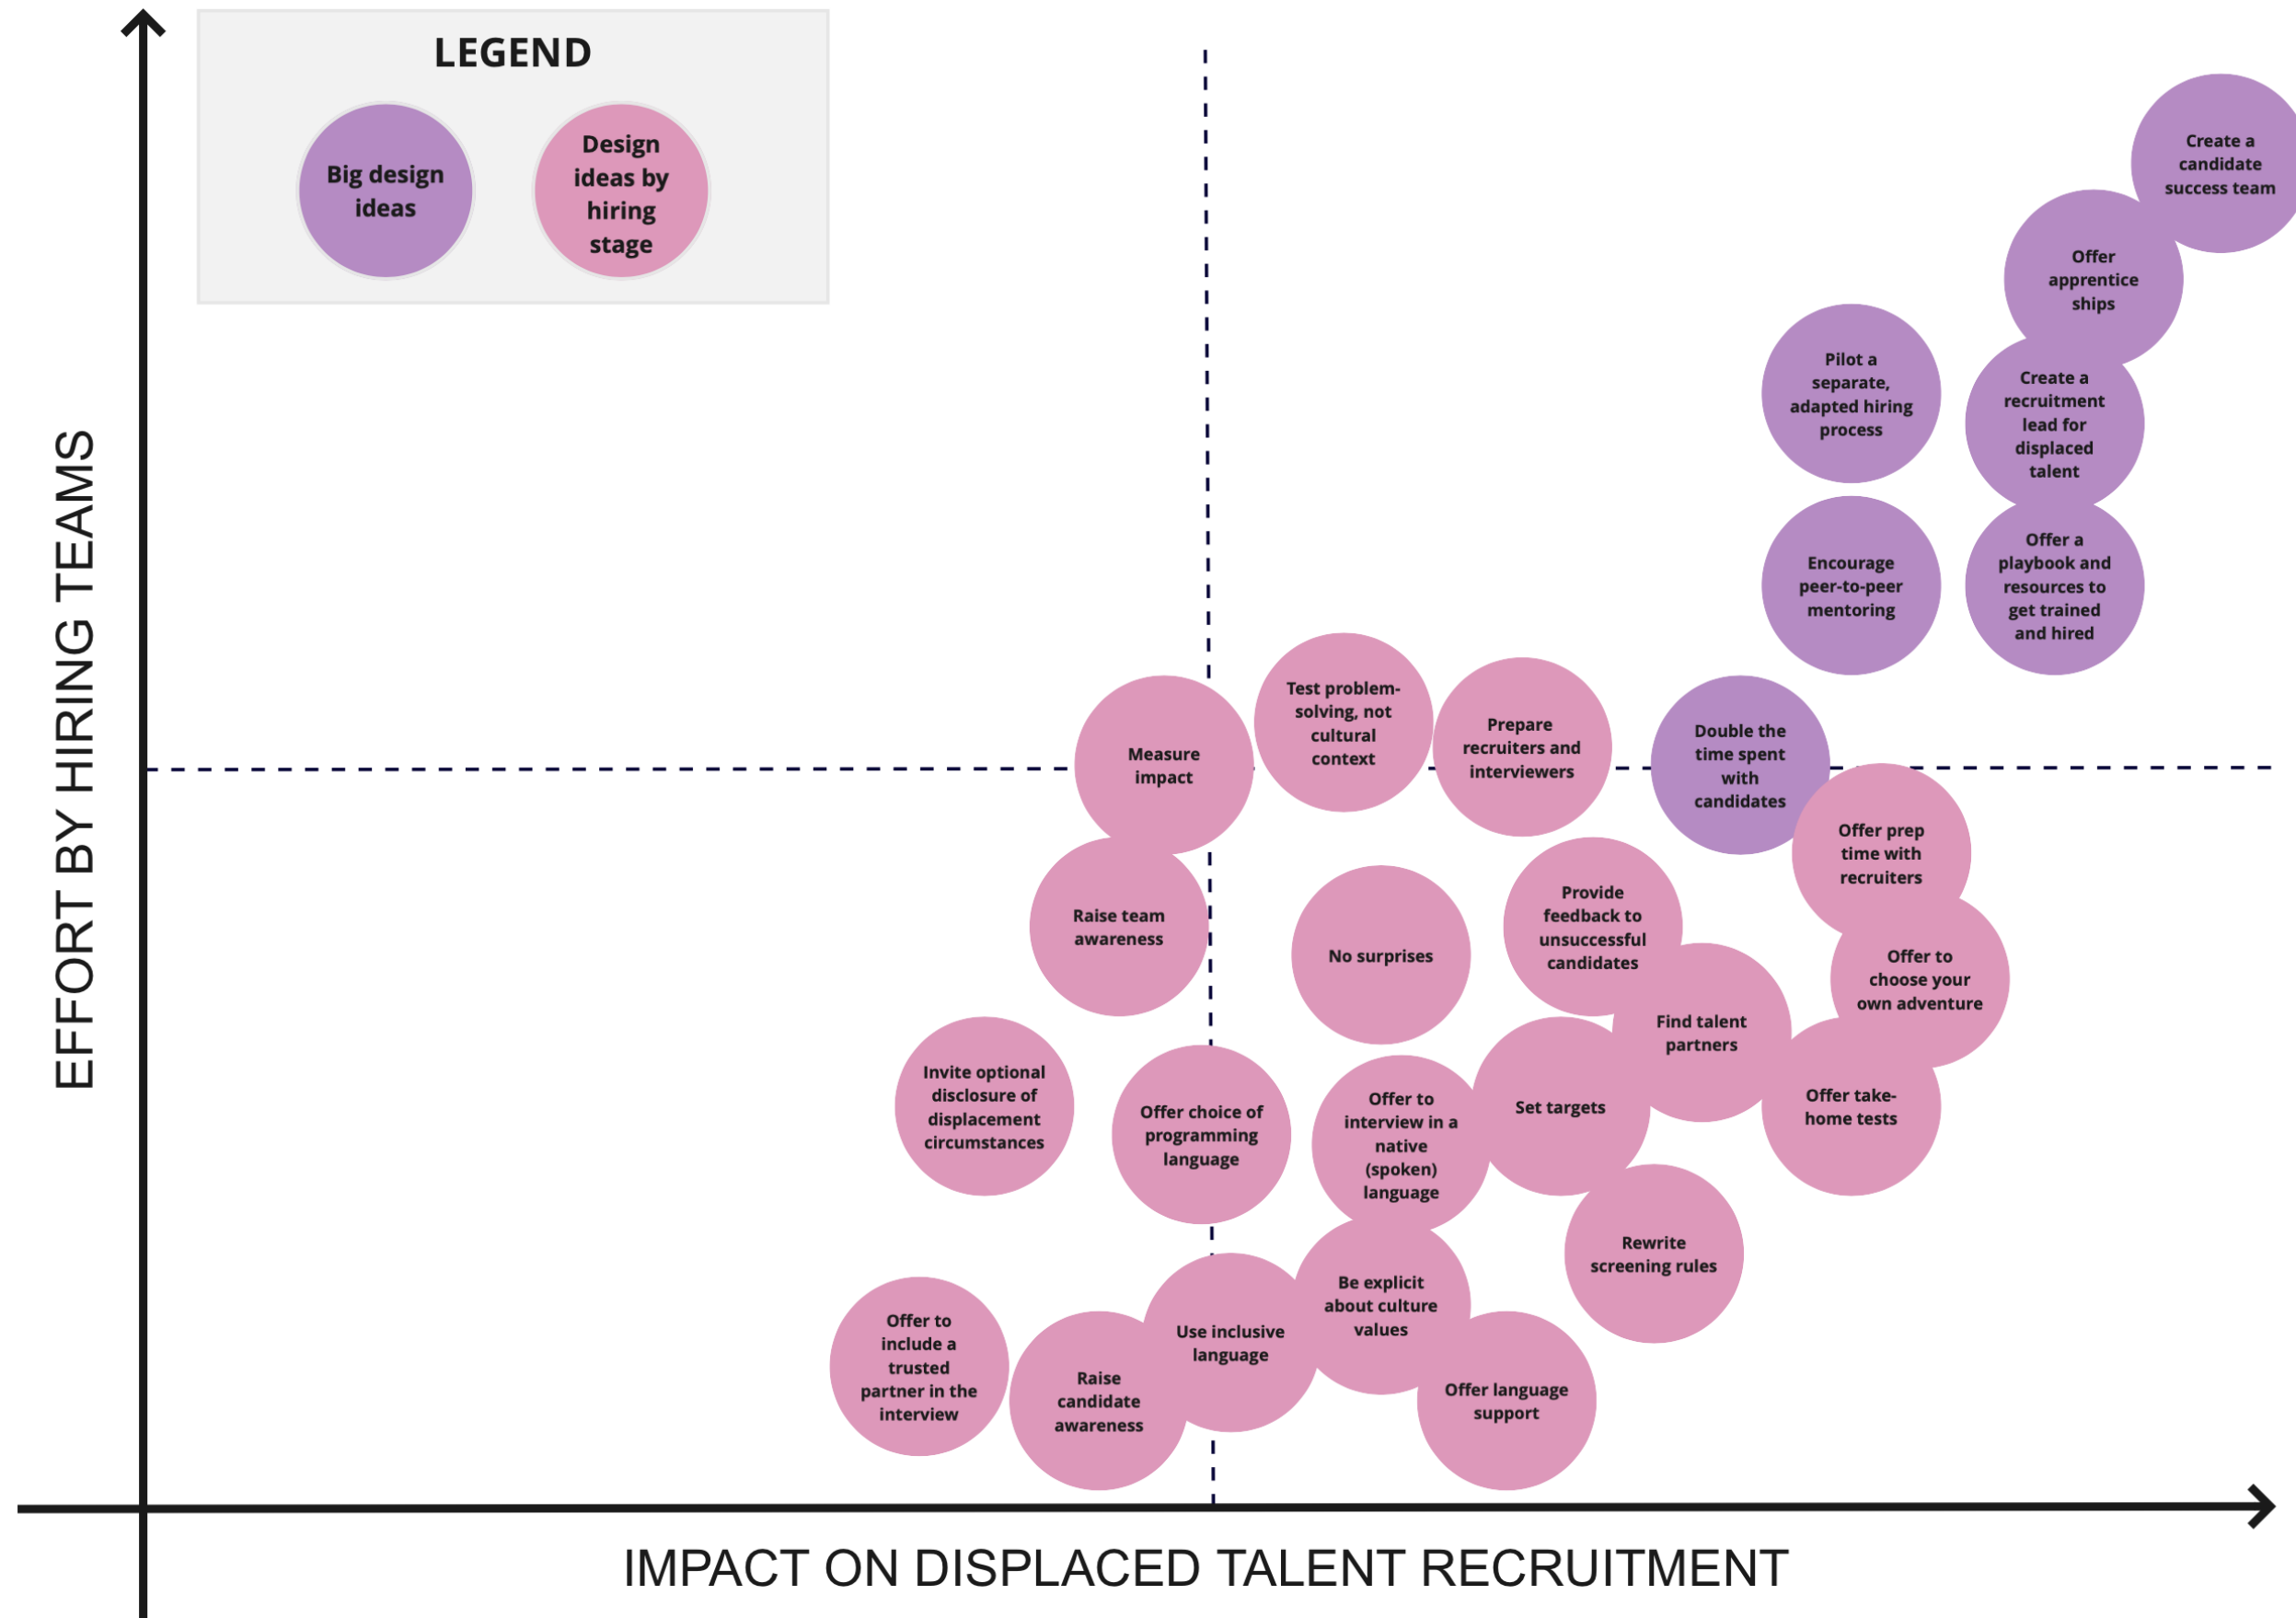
LEGEND

Big design ideas

Design ideas by hiring stage

Create a candidate success team

Offer apprentice ships

Pilot a separate, adapted hiring process

Create a recruitment lead for displaced talent

Encourage peer-to-peer mentoring

Offer a playbook and resources to get trained and hired

Test problem-solving, not cultural context

Prepare recruiters and interviewers

Measure impact

Double the time spent with candidates

Offer prep time with recruiters

Raise team awareness

No surprises

Provide feedback to unsuccessful candidates

Offer to choose your own adventure

Find talent partners

Invite optional disclosure of displacement circumstances

Offer choice of programming language

Offer to interview in a native (spoken) language

Set targets

Offer take-home tests

Rewrite screening rules

Be explicit about culture values

Offer to include a trusted partner in the interview

Use inclusive language

Raise candidate awareness

Offer language support

EFFORT BY HIRING TEAMS

IMPACT ON DISPLACED TALENT RECRUITMENT